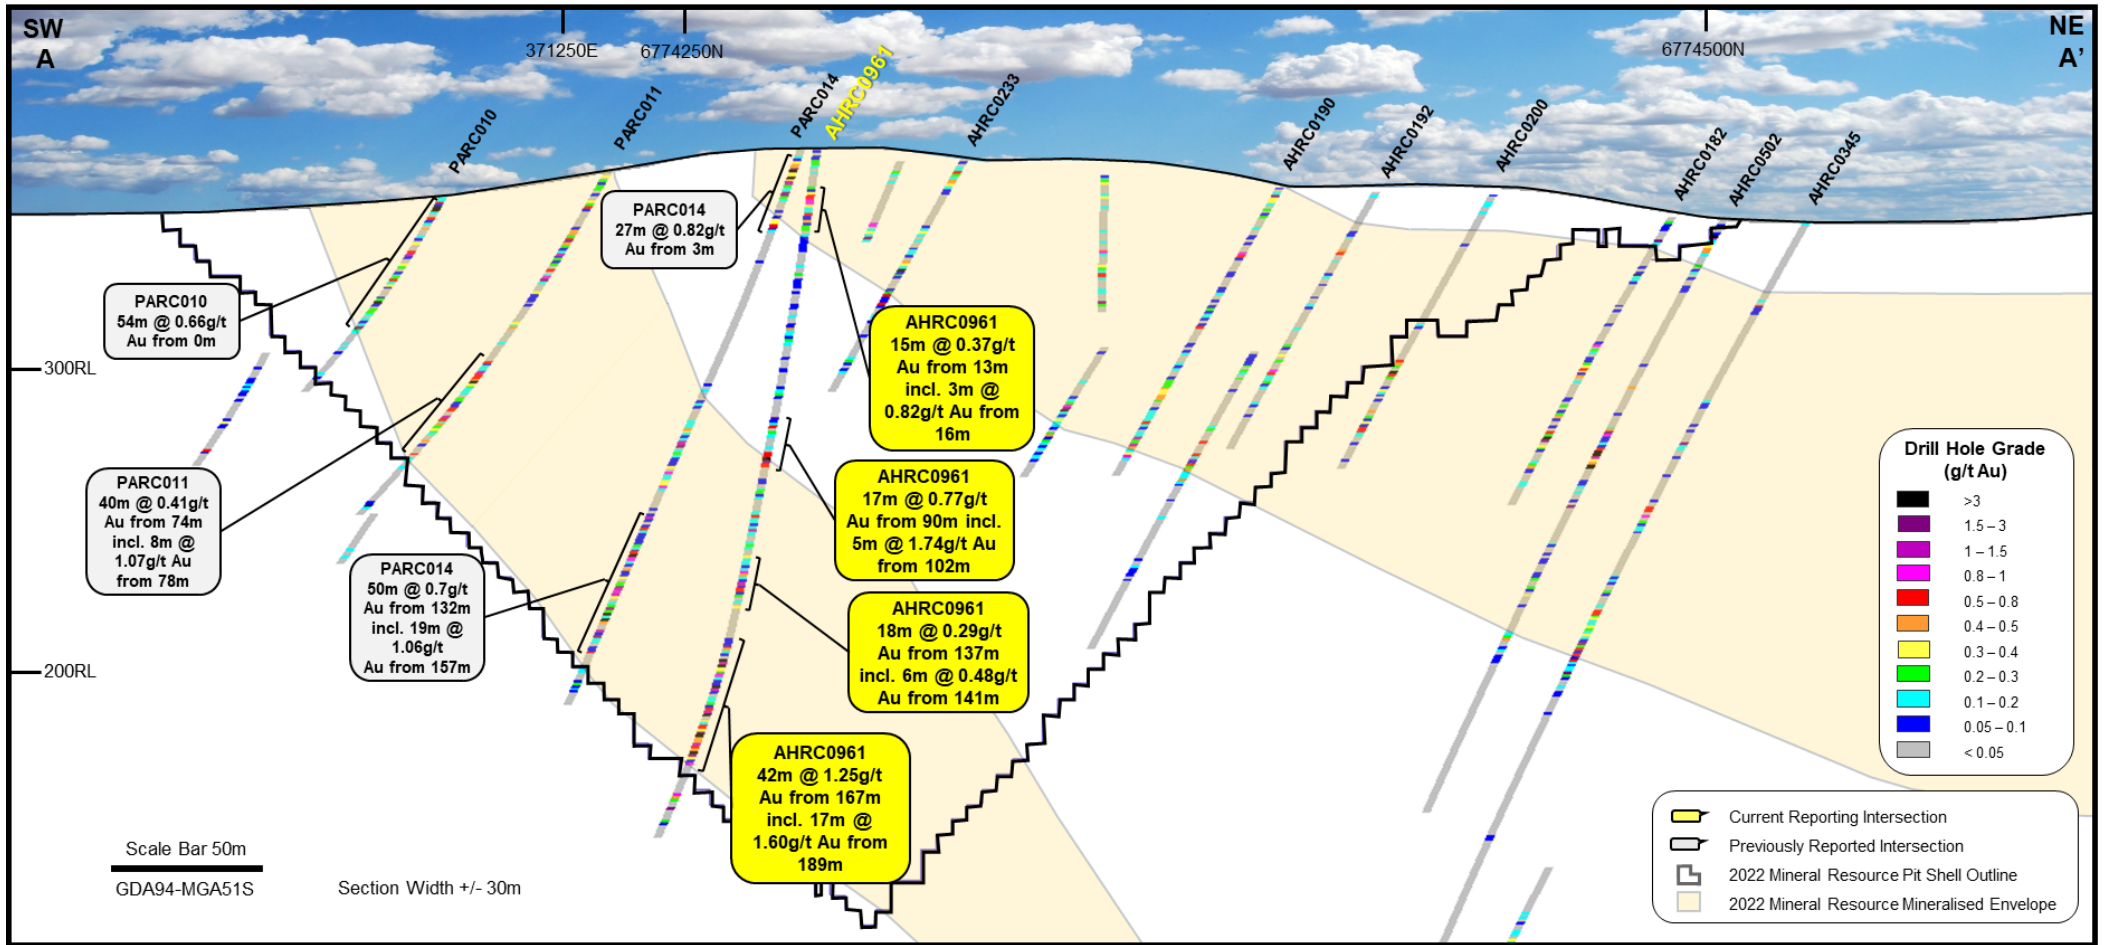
SW
A

371250E
6774250N
6774500N

NE
A'

PARC010
PARC011
PARC014
AHRC0961
AHRC0233
AHRC0190
AHRC0192
AHRC0200
AHRC0182
AHRC0502
AHRC0345

PARC014
27m @ 0.82g/t
Au from 3m

PARC010
54m @ 0.66g/t
Au from 0m

300RL

AHRC0961
15m @ 0.37g/t
Au from 13m
incl. 3m @
0.82g/t Au from
16m

PARC011
40m @ 0.41g/t
Au from 74m
incl. 8m @
1.07g/t Au
from 78m

AHRC0961
17m @ 0.77g/t
Au from 90m incl.
5m @ 1.74g/t Au
from 102m

PARC014
50m @ 0.7g/t
Au from 132m
incl. 19m @
1.06g/t
Au from 157m

AHRC0961
18m @ 0.29g/t
Au from 137m
incl. 6m @ 0.48g/t
Au from 141m

200RL

AHRC0961
42m @ 1.25g/t
Au from 167m
incl. 17m @
1.60g/t Au from
189m

Drill Hole Grade
(g/t Au)
>3
1.5 – 3
1 – 1.5
0.8 – 1
0.5 – 0.8
0.4 – 0.5
0.3 – 0.4
0.2 – 0.3
0.1 – 0.2
0.05 – 0.1
< 0.05

Current Reporting Intersection
Previously Reported Intersection
2022 Mineral Resource Pit Shell Outline
2022 Mineral Resource Mineralised Envelope

Scale Bar 50m
GDA94-MGA51S
Section Width +/- 30m